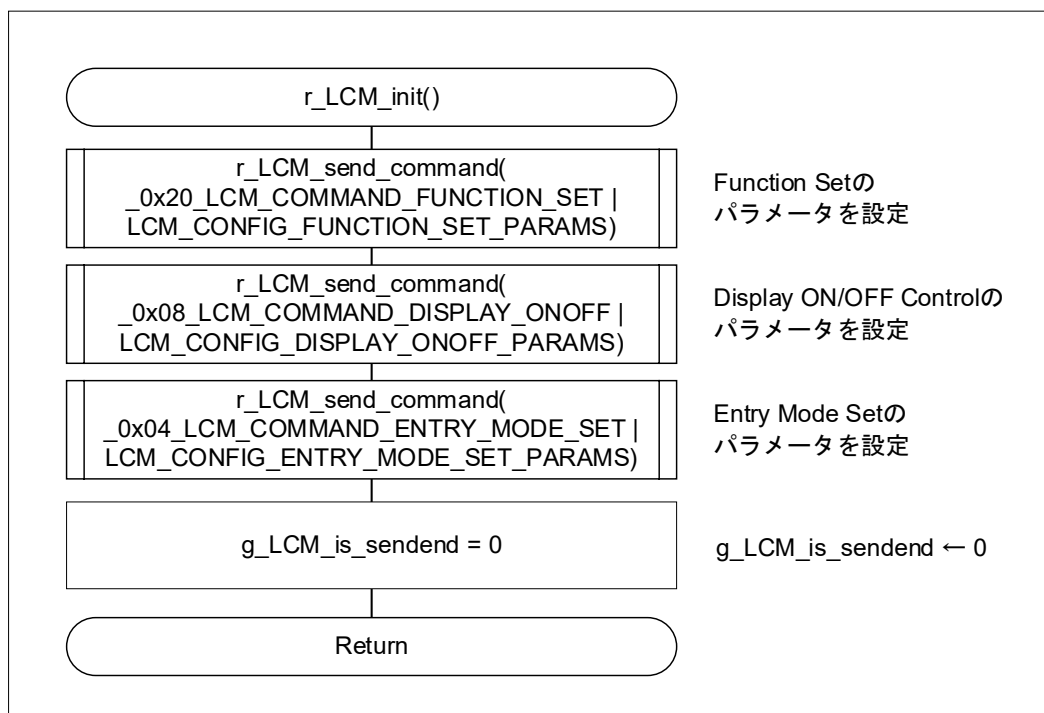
r_LCM_init()

r_LCM_send_command( _0x20_LCM_COMMAND_FUNCTION_SET | LCM_CONFIG_FUNCTION_SET_PARAMS)

Function Setのパラメータを設定

r_LCM_send_command( _0x08_LCM_COMMAND_DISPLAY_ONOFF | LCM_CONFIG_DISPLAY_ONOFF_PARAMS)

Display ON/OFF Controlのパラメータを設定

r_LCM_send_command( _0x04_LCM_COMMAND_ENTRY_MODE_SET | LCM_CONFIG_ENTRY_MODE_SET_PARAMS)

Entry Mode Setのパラメータを設定

g_LCM_is_sendend = 0

g_LCM_is_sendend ← 0

Return